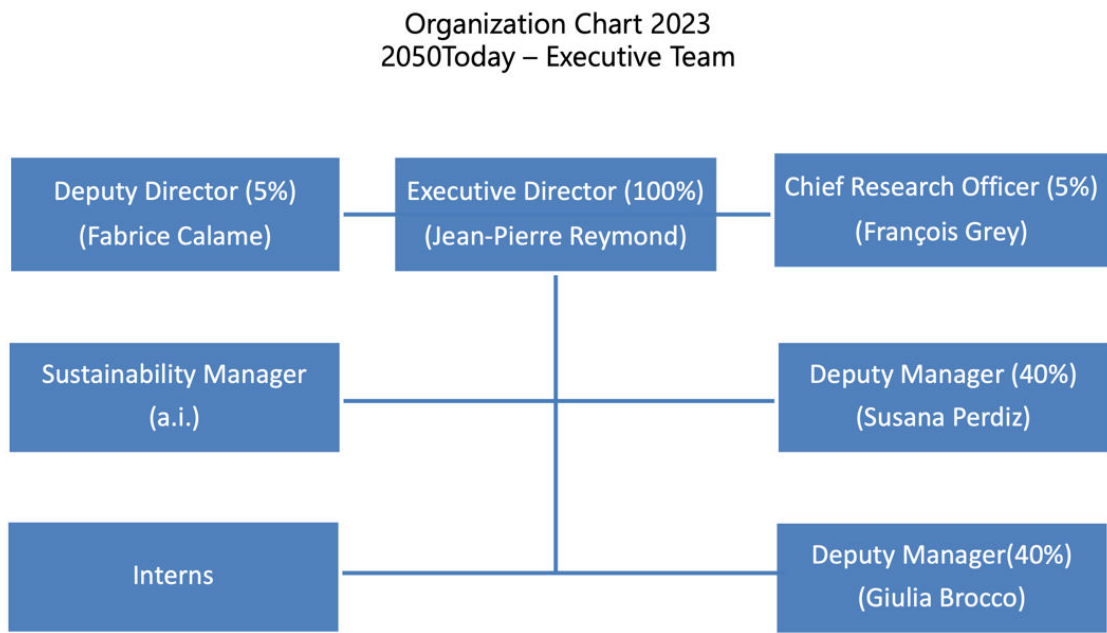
Organization Chart 2023
2050Today – Executive Team

Deputy Director (5%)
(Fabrice Calame)

Executive Director (100%)
(Jean-Pierre Reymond)

Chief Research Officer (5%)
(François Grey)

Sustainability Manager
(a.i.)

Deputy Manager (40%)
(Susana Perdiz)

Interns

Deputy Manager(40%)
(Giulia Brocco)